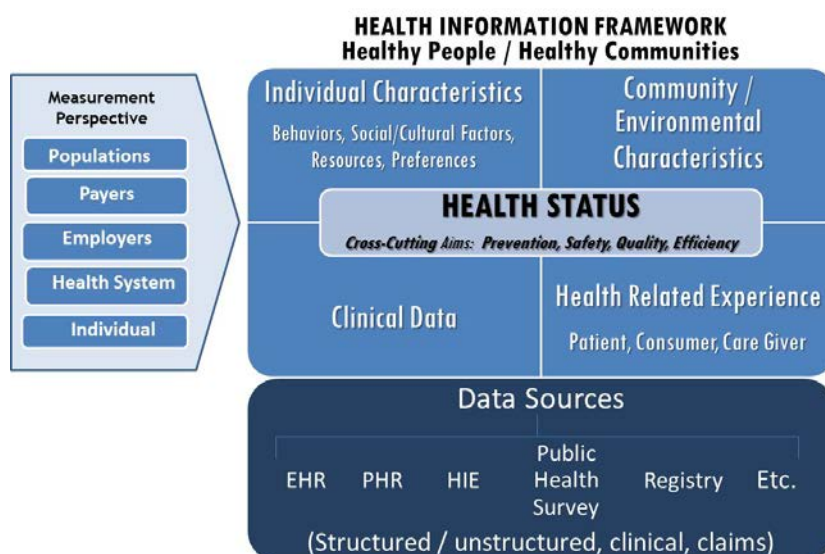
HEALTH INFORMATION FRAMEWORK
Healthy People / Healthy Communities

Measurement Perspective

Populations

Payers

Employers

Health System

Individual

Individual Characteristics

Behaviors, Social/Cultural Factors, Resources, Preferences

Community / Environmental Characteristics

HEALTH STATUS

Cross-Cutting Aims: Prevention, Safety, Quality, Efficiency

Clinical Data

Health Related Experience

Patient, Consumer, Care Giver

Data Sources

EHR PHR HIE Public Health Survey Registry Etc.

(Structured / unstructured, clinical, claims)